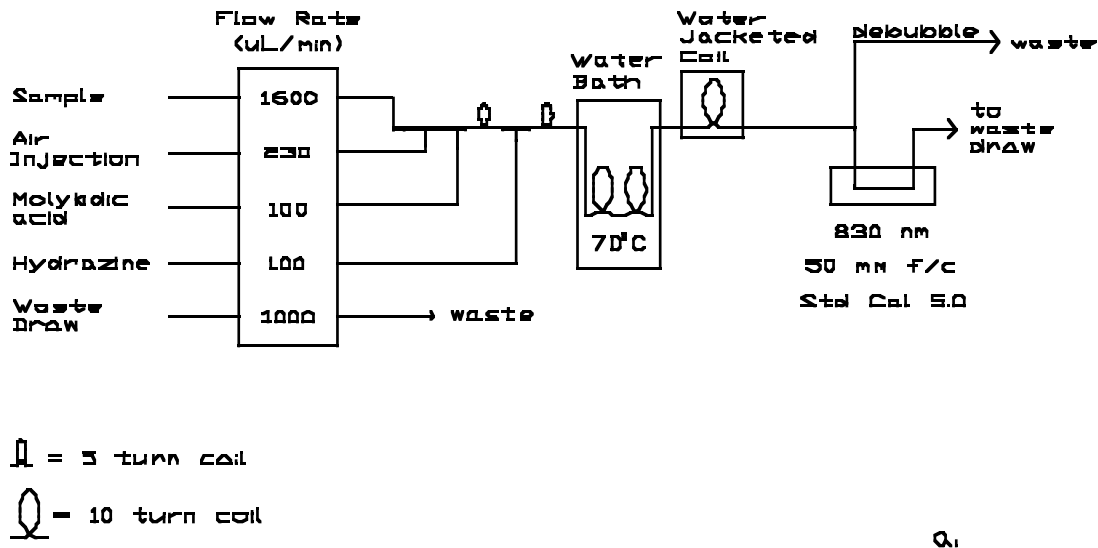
Flow Rate
(uL/min)

Sample 1600
Air Injection 230
Molybdic acid 100
Hydrazine 100
Waste Draw 1000 → waste

Water Bath
70°C

Water Jacketed Coil

debubble → waste

to waste draw

830 nm
50 mm f/c
Std Cal 5.0

= 5 turn coil
= 10 turn coil

a.